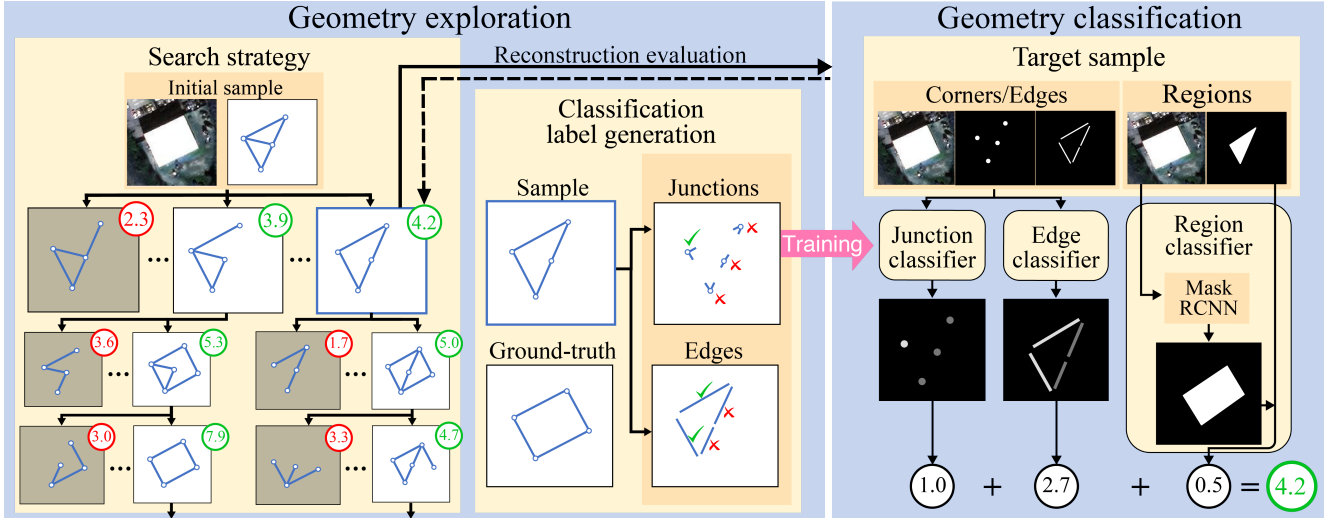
Geometry exploration

Search strategy

Initial sample

2.3 ... 3.9 ... 4.2

3.6 ... 5.3   1.7 ... 5.0

3.0 ... 7.9   3.3 ... 4.7

Reconstruction evaluation

Classification label generation

Sample

Ground-truth

Junctions

Edges

Training

Geometry classification

Target sample

Corners/Edges

Regions

Junction classifier

Edge classifier

Region classifier

Mask RCNN

1.0 + 2.7 + 0.5 = 4.2